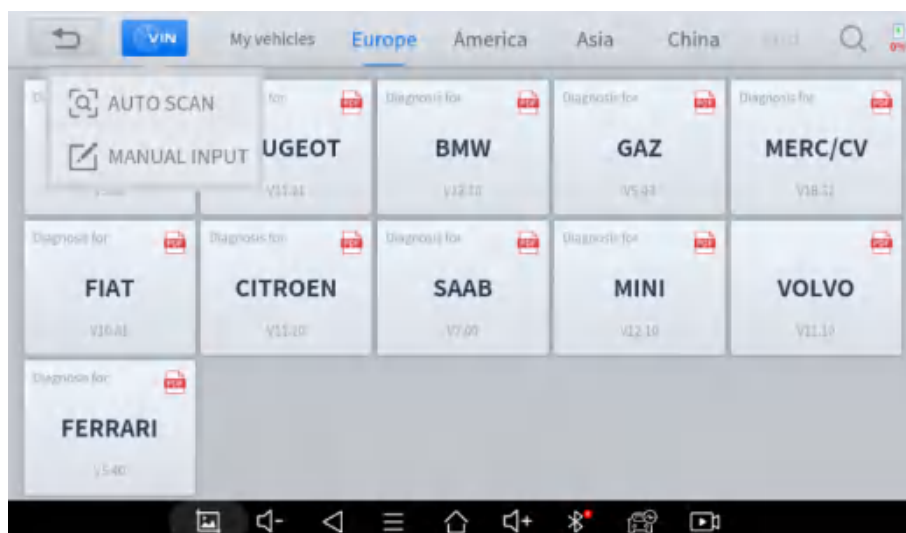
VIN My vehicles Europe America Asia China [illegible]

AUTO SCAN
MANUAL INPUT

Diagnosis for
UGEOT
V11.41

Diagnosis for
BMW
V12.10

Diagnosis for
GAZ
V5.44

Diagnosis for
MERC/CV
V18.12

Diagnosis for
FIAT
V10.41

Diagnosis for
CITROEN
V11.10

Diagnosis for
SAAB
V7.00

Diagnosis for
MINI
V12.10

VOLVO
V11.10

Diagnosis for
FERRARI
V5.40